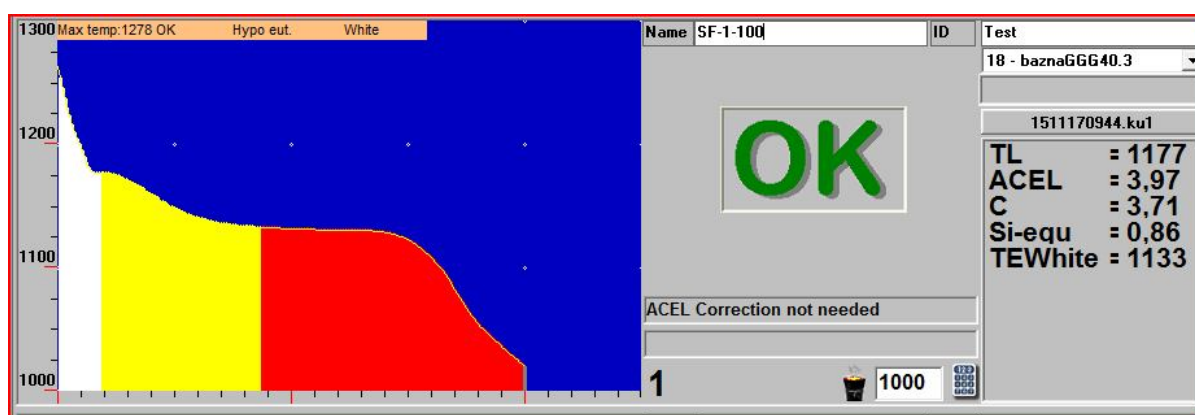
1300 Max temp:1278 OK Hypo eut. White

1200

1100

1000

Name SF-1-100

ID

Test

18 - baznaGGG40.3

OK

ACEL Correction not needed

1

1000

1511170944.ku1

TL = 1177
ACEL = 3,97
C = 3,71
Si-equ = 0,86
TEWhite = 1133